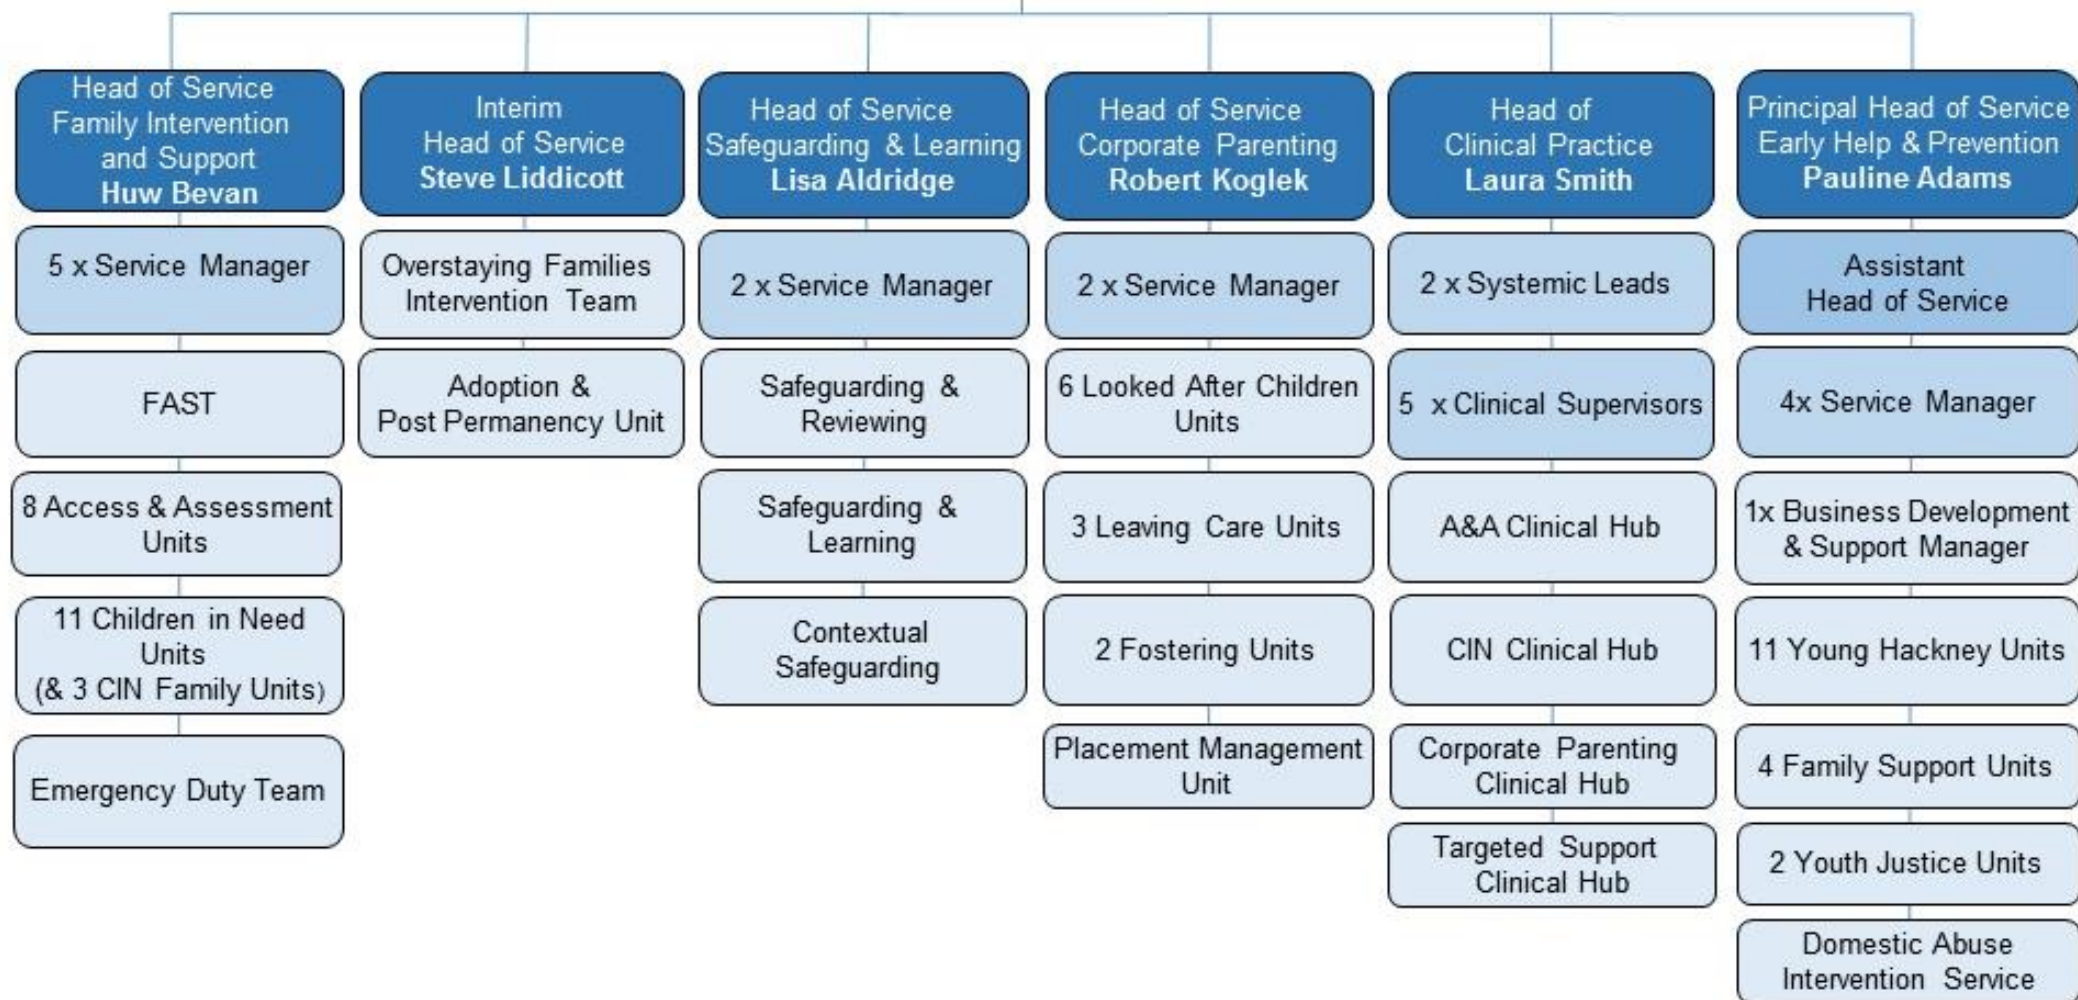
Head of Service Family Intervention and Support
Huw Bevan

5 x Service Manager

FAST

8 Access & Assessment Units

11 Children in Need Units (& 3 CIN Family Units)

Emergency Duty Team

Interim Head of Service
Steve Liddicott

Overstaying Families Intervention Team

Adoption & Post Permanency Unit

Head of Service Safeguarding & Learning
Lisa Aldridge

2 x Service Manager

Safeguarding & Reviewing

Safeguarding & Learning

Contextual Safeguarding

Head of Service Corporate Parenting
Robert Koglek

2 x Service Manager

6 Looked After Children Units

3 Leaving Care Units

2 Fostering Units

Placement Management Unit

Head of Clinical Practice
Laura Smith

2 x Systemic Leads

5 x Clinical Supervisors

A&A Clinical Hub

CIN Clinical Hub

Corporate Parenting Clinical Hub

Targeted Support Clinical Hub

Principal Head of Service Early Help & Prevention
Pauline Adams

Assistant Head of Service

4x Service Manager

1x Business Development & Support Manager

11 Young Hackney Units

4 Family Support Units

2 Youth Justice Units

Domestic Abuse Intervention Service